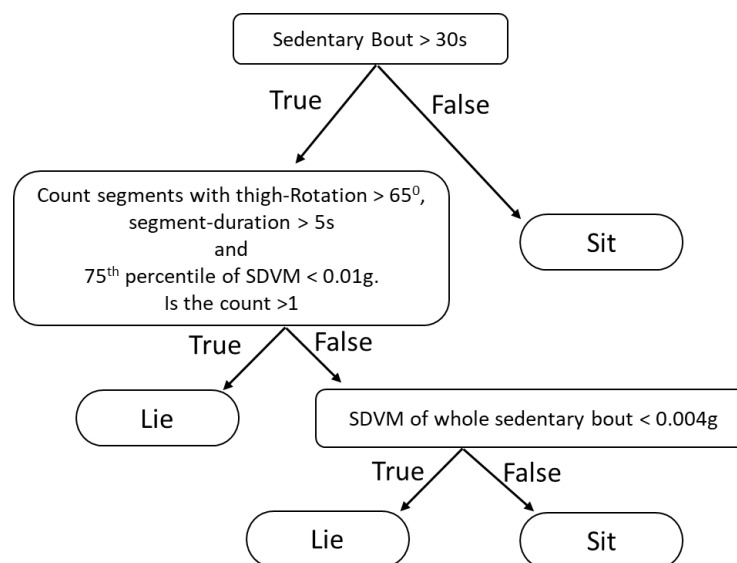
Sedentary Bout > 30s

True

False

Count segments with thigh-Rotation > $65^0$, segment-duration > 5s and $75^{th}$ percentile of SDVM < 0.01g. Is the count >1

Sit

True

False

Lie

SDVM of whole sedentary bout < 0.004g

True

False

Lie

Sit